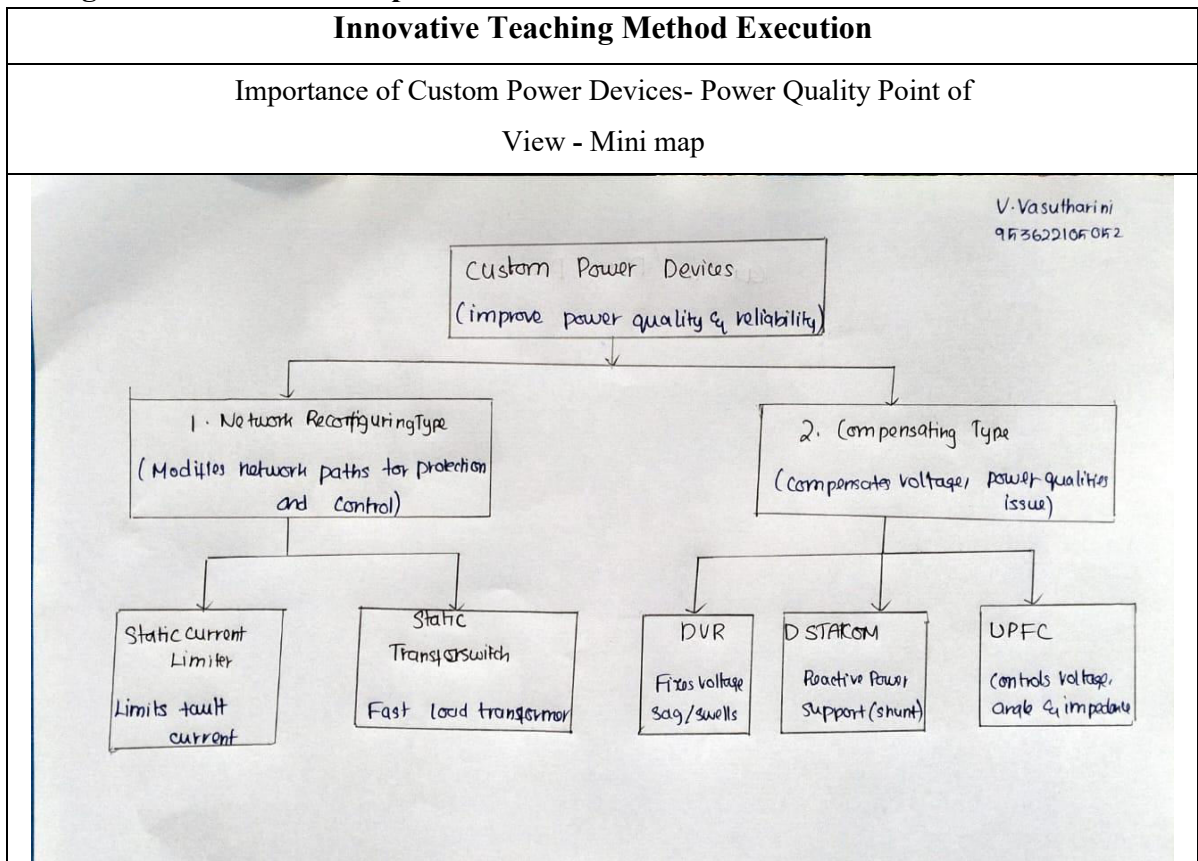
Innovative Teaching Method Execution

Importance of Custom Power Devices- Power Quality Point of View - Mini map

V. Vasutharini
953622105052

Custom Power Devices
(improve power quality & reliability)

1. Network ReconfiguringType
(Modifies network paths for protection and Control)

2. Compensating Type
(compensates voltage, power qualities issue)

Static current Limiter
Limits fault current

Static Transferswitch
Fast load transformer

DVR
Fixes voltage sag/swells

D STATCOM
Reactive Power support (shunt)

UPFC
controls voltage, angle & impedance